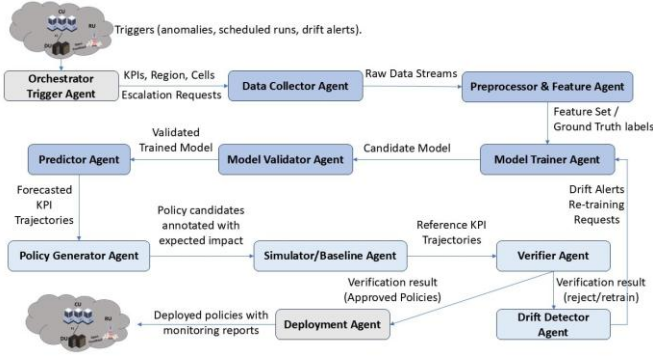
CU
RU
DU
Triggers (anomalies, scheduled runs, drift alerts).

Orchestrator Trigger Agent

KPIs, Region, Cells
Escalation Requests

Data Collector Agent

Raw Data Streams

Preprocessor & Feature Agent

Feature Set / Ground Truth labels

Model Trainer Agent

Candidate Model

Model Validator Agent

Validated Trained Model

Predictor Agent

Forecasted KPI Trajectories

Policy Generator Agent

Policy candidates annotated with expected impact

Simulator/Baseline Agent

Reference KPI Trajectories

Verifier Agent

Drift Alerts Re-training Requests

Verification result (Approved Policies)

Verification result (reject/retrain)

Drift Detector Agent

Deployment Agent

Deployed policies with monitoring reports

CU
DU